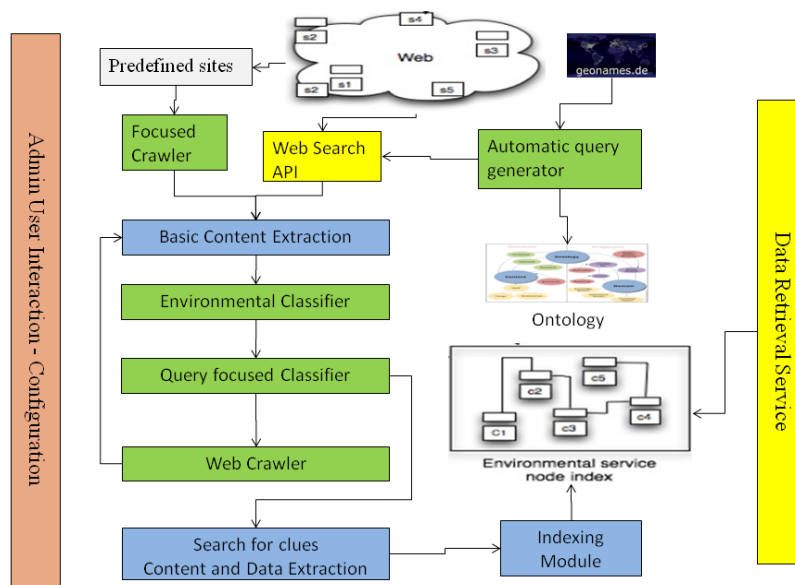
Admin User Interaction - Configuration

s2
s4
Web
s3
s2
s1
s5

geonames.de

Predefined sites

Focused Crawler

Web Search API

Automatic query generator

Basic Content Extraction

Ontology

Environmental Classifier

Query focused Classifier

c2
c5
c1
c3
c4

Environmental service node index

Web Crawler

Search for clues Content and Data Extraction

Indexing Module

Data Retrieval Service